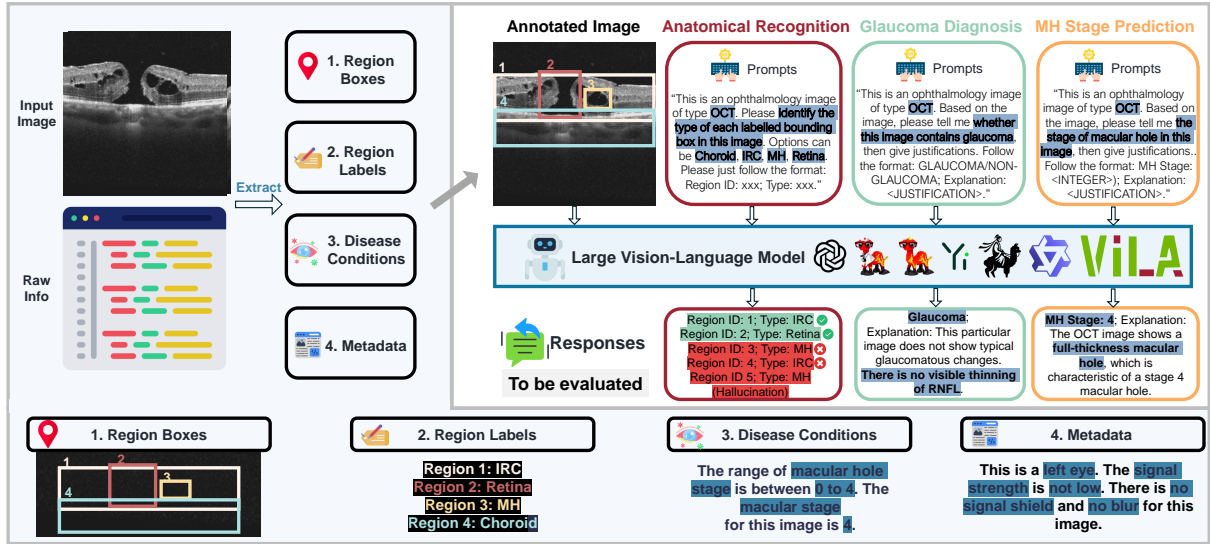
Input Image

Raw Info

Extract

1. Region Boxes

2. Region Labels

3. Disease Conditions

4. Metadata

Annotated Image

1 2 3 4

Anatomical Recognition

Prompts

"This is an ophthalmology image of type OCT. Please identify the type of each labelled bounding box in this image. Options can be Choroid, IRC, MH, Retina. Please just follow the format: Region ID: xxx; Type: xxx."

Glaucoma Diagnosis

Prompts

"This is an ophthalmology image of type OCT. Based on the image, please tell me whether this image contains glaucoma, then give justifications. Follow the format: GLAUCOMA/NON-GLAUCOMA; Explanation: <JUSTIFICATION>."

MH Stage Prediction

Prompts

"This is an ophthalmology image of type OCT. Based on the image, please tell me the stage of macular hole in this image, then give justifications.. Follow the format: MH Stage: <INTEGER>; Explanation: <JUSTIFICATION>."

Large Vision-Language Model

ViLA

Responses

To be evaluated

Region ID: 1; Type: IRC
Region ID: 2; Type: Retina
Region ID: 3; Type: MH
Region ID: 4; Type: IRC
Region ID 5; Type: MH
(Hallucination)

Glaucoma; Explanation: This particular image does not show typical glaucomatous changes. There is no visible thinning of RNFL.

MH Stage: 4; Explanation: The OCT image shows a full-thickness macular hole, which is characteristic of a stage 4 macular hole.

1. Region Boxes

1 2 3 4

2. Region Labels

Region 1: IRC
Region 2: Retina
Region 3: MH
Region 4: Choroid

3. Disease Conditions

The range of macular hole stage is between 0 to 4. The macular stage for this image is 4.

4. Metadata

This is a left eye. The signal strength is not low. There is no signal shield and no blur for this image.